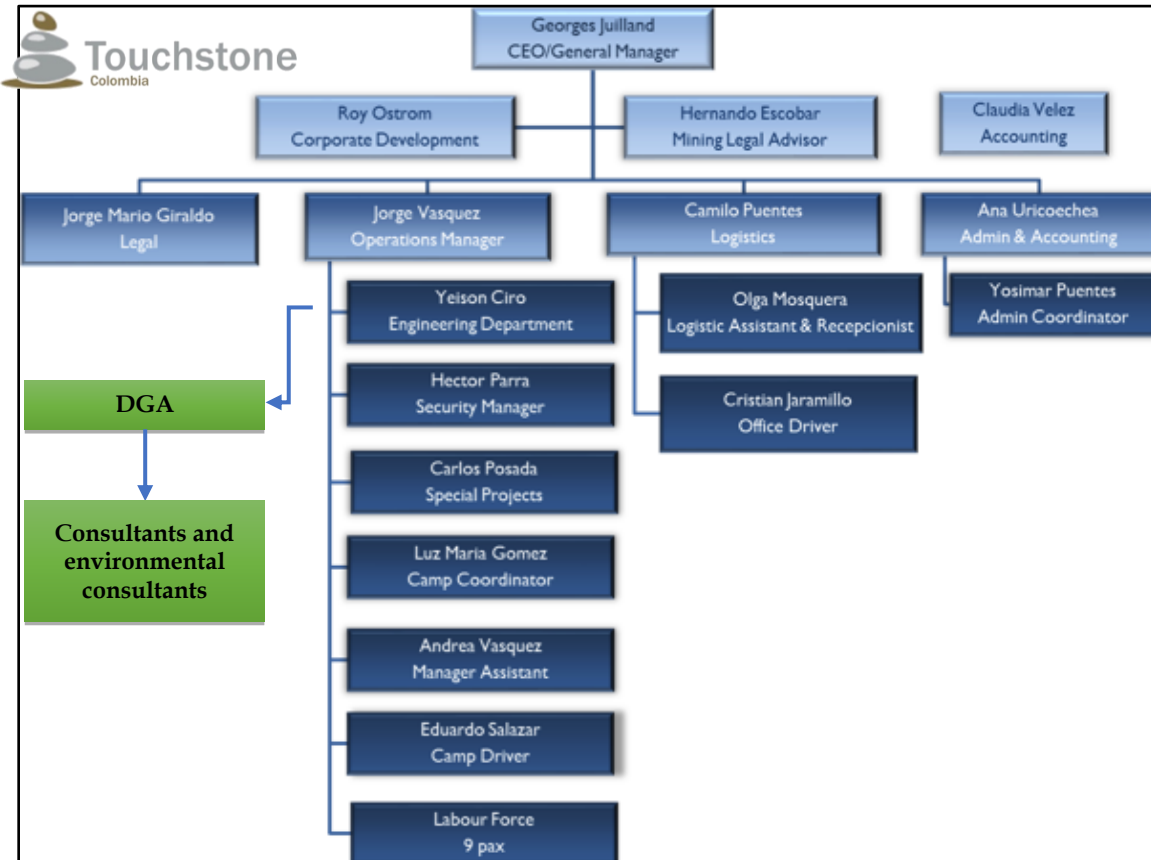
Touchstone
Colombia

Georges Juilland
CEO/General Manager

Roy Ostrom
Corporate Development

Hernando Escobar
Mining Legal Advisor

Claudia Velez
Accounting

Jorge Mario Giraldo
Legal

Jorge Vasquez
Operations Manager

Camilo Puentes
Logistics

Ana Uricoechea
Admin & Accounting

Yeison Ciro
Engineering Department

Olga Mosquera
Logistic Assistant & Recepcionist

Yosimar Puentes
Admin Coordinator

DGA

Hector Parra
Security Manager

Cristian Jaramillo
Office Driver

Consultants and environmental consultants

Carlos Posada
Special Projects

Luz Maria Gomez
Camp Coordinator

Andrea Vasquez
Manager Assistant

Eduardo Salazar
Camp Driver

Labour Force
9 pax